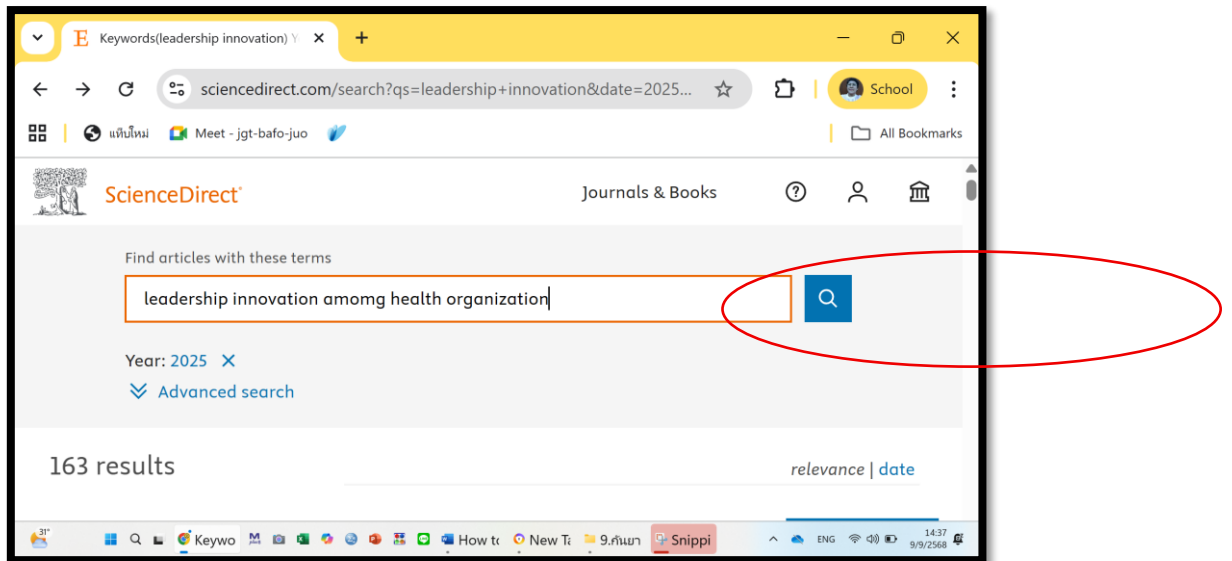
Keywords(leadership innovation) Y ×

+

sciencedirect.com/search?qs=leadership+innovation&date=2025...

School

แท็บใหม่ Meet - jgt-bafo-juo

All Bookmarks

ScienceDirect

Journals & Books

Find articles with these terms

leadership innovation amomg health organization

Year: 2025 ×

Advanced search

163 results

relevance | date

31°

Keywo How to New Ta 9.กันยา Snippi

ENG

14:37
9/9/2568